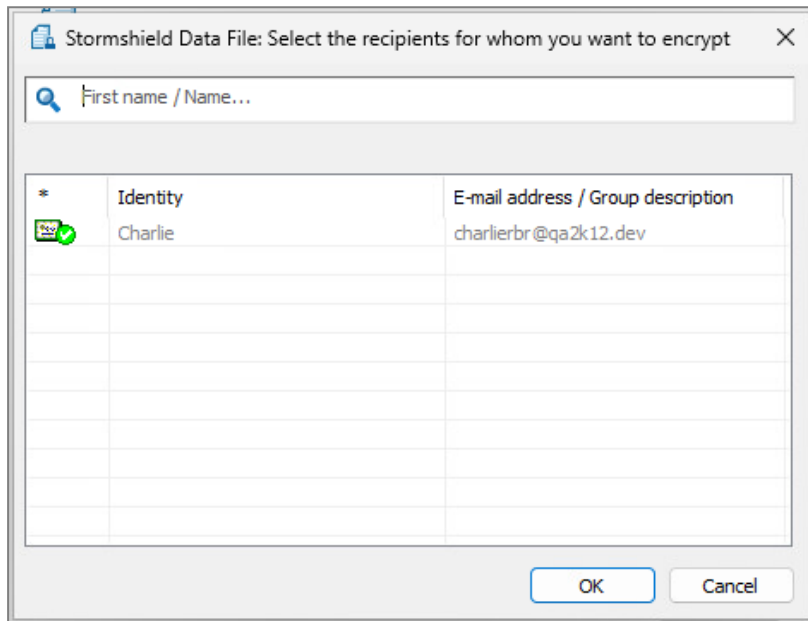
Stormshield Data File: Select the recipients for whom you want to encrypt

First name / Name...

| * | Identity | E-mail address / Group description |
|---|---|---|
| | Charlie | charlierbr@qa2k12.dev |

OK
Cancel